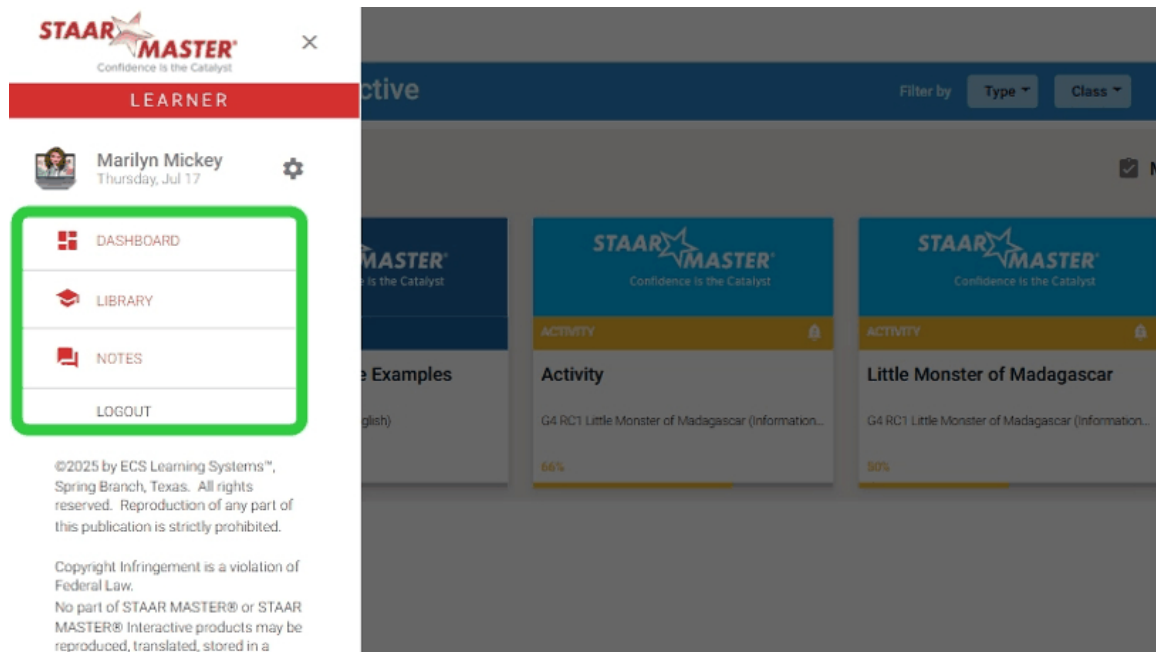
STAAR MASTER®
Confidence is the Catalyst

LEARNER

Marilyn Mickey
Thursday, Jul 17

DASHBOARD

LIBRARY

NOTES

LOGOUT

©2025 by ECS Learning Systems™, Spring Branch, Texas. All rights reserved. Reproduction of any part of this publication is strictly prohibited.

Copyright Infringement is a violation of Federal Law.
No part of STAAR MASTER® or STAAR MASTER® Interactive products may be reproduced, translated, stored in a

ctive

Filter by Type Class

MASTER®
is the Catalyst

e Examples

glish)

STAAR MASTER®
Confidence is the Catalyst

ACTIVITY

Activity

G4 RC1 Little Monster of Madagascar (Information...

66%

STAAR MASTER®
Confidence is the Catalyst

ACTIVITY

Little Monster of Madagascar

G4 RC1 Little Monster of Madagascar (Information...

50%